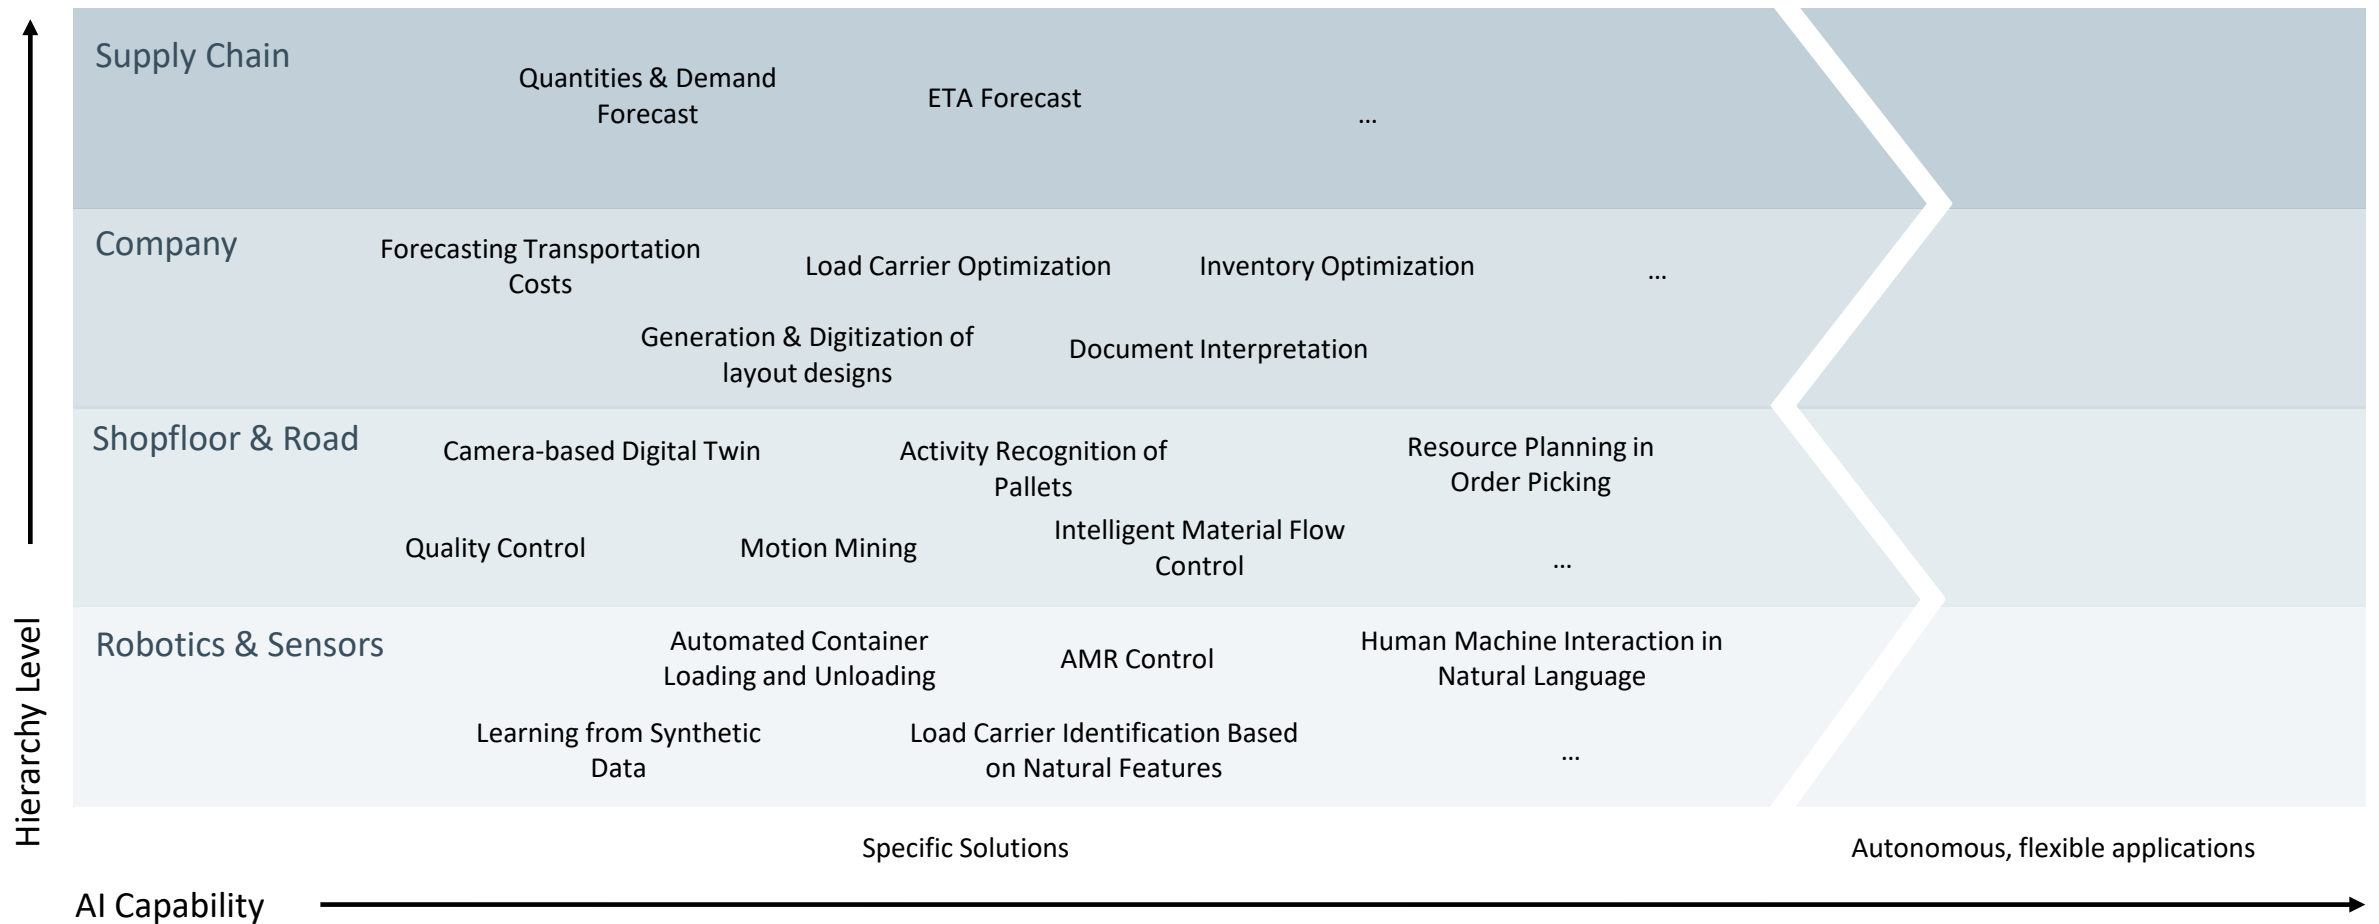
Supply Chain

Quantities & Demand Forecast

ETA Forecast

...

Company

Forecasting Transportation Costs

Load Carrier Optimization

Inventory Optimization

...

Generation & Digitization of layout designs

Document Interpretation

Shopfloor & Road

Camera-based Digital Twin

Activity Recognition of Pallets

Resource Planning in Order Picking

Quality Control

Motion Mining

Intelligent Material Flow Control

...

Robotics & Sensors

Automated Container Loading and Unloading

AMR Control

Human Machine Interaction in Natural Language

Learning from Synthetic Data

Load Carrier Identification Based on Natural Features

...

Hierarchy Level

Specific Solutions

Autonomous, flexible applications

AI Capability